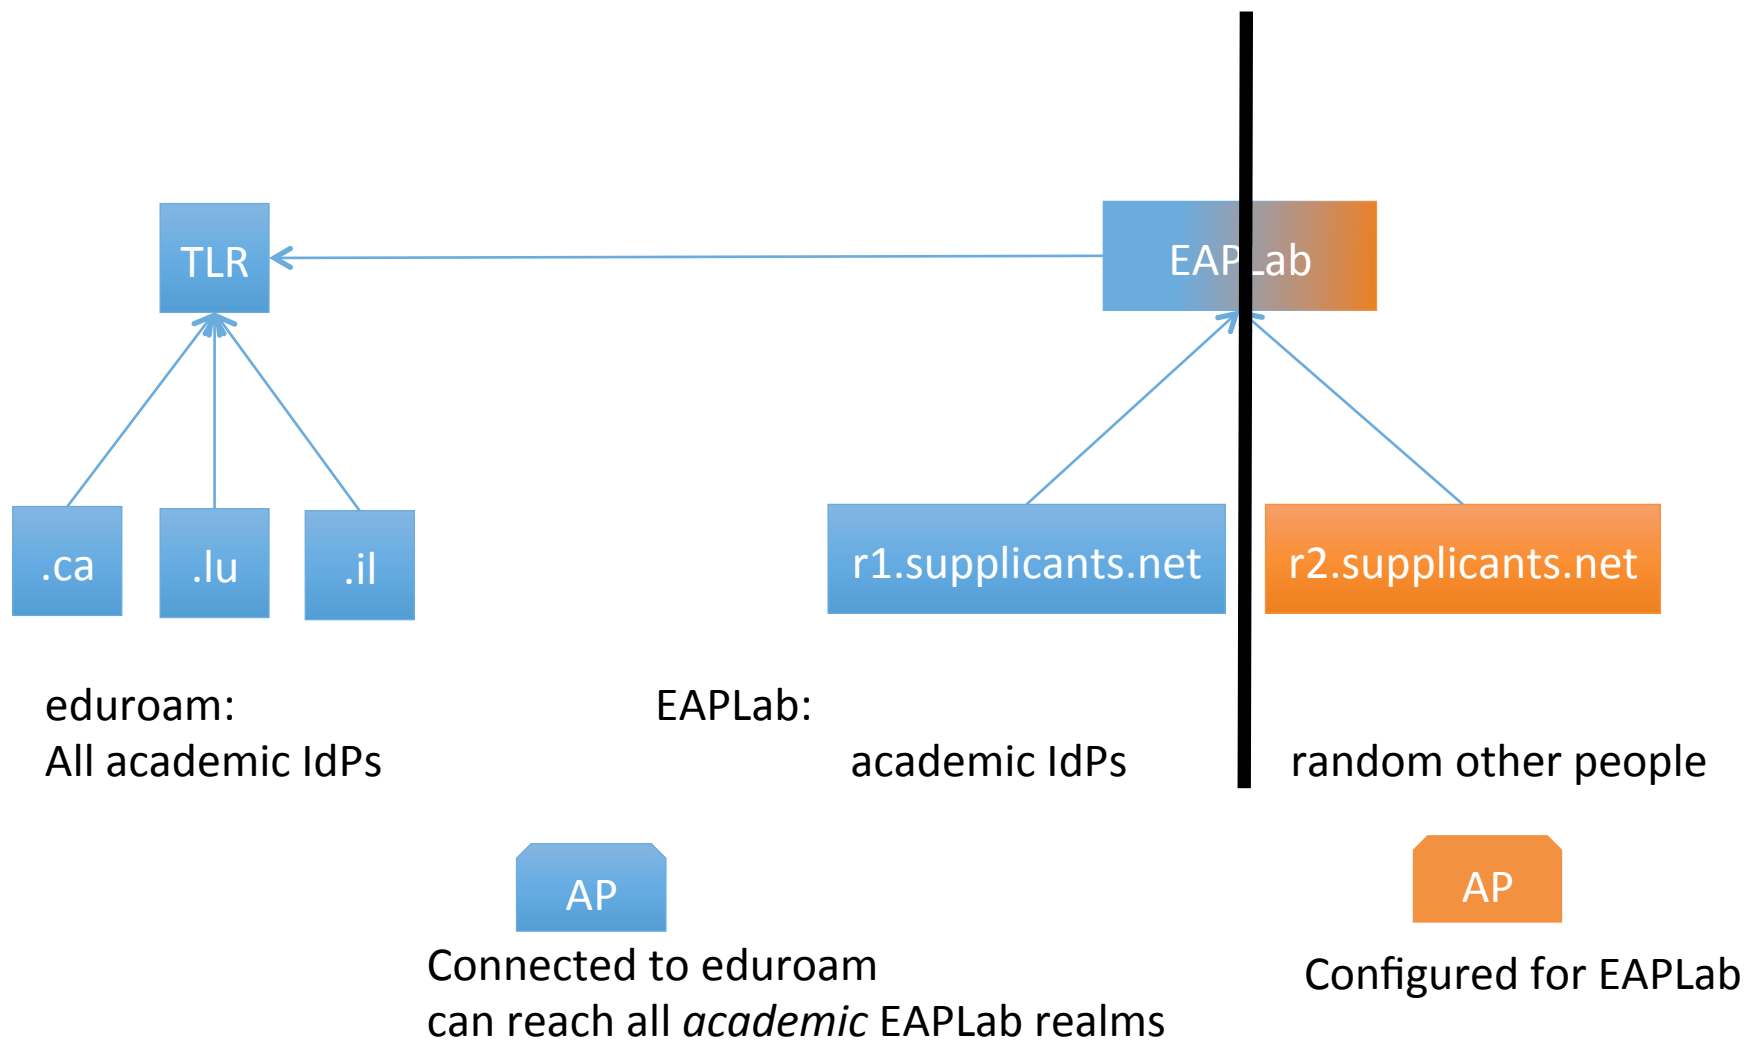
TLR

EAPLab

.ca

.lu

.il

r1.supplicants.net

r2.supplicants.net

eduroam:
All academic IdPs

EAPLab:
academic IdPs

random other people

AP

Connected to eduroam
can reach all *academic* EAPLab realms

AP

Configured for EAPLab